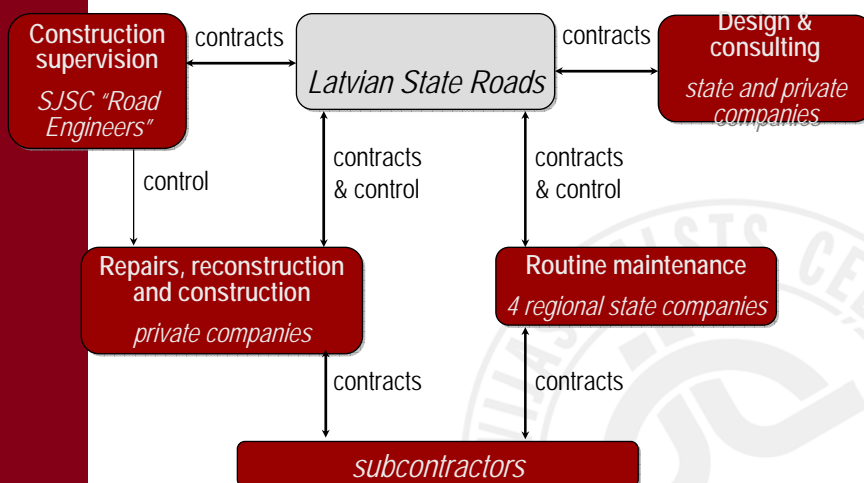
Construction supervision
SJSC "Road Engineers"

contracts

Latvian State Roads

contracts

Design & consulting
state and private companies

control

contracts & control

contracts & control

Repairs, reconstruction and construction
private companies

Routine maintenance
4 regional state companies

contracts

contracts

subcontractors